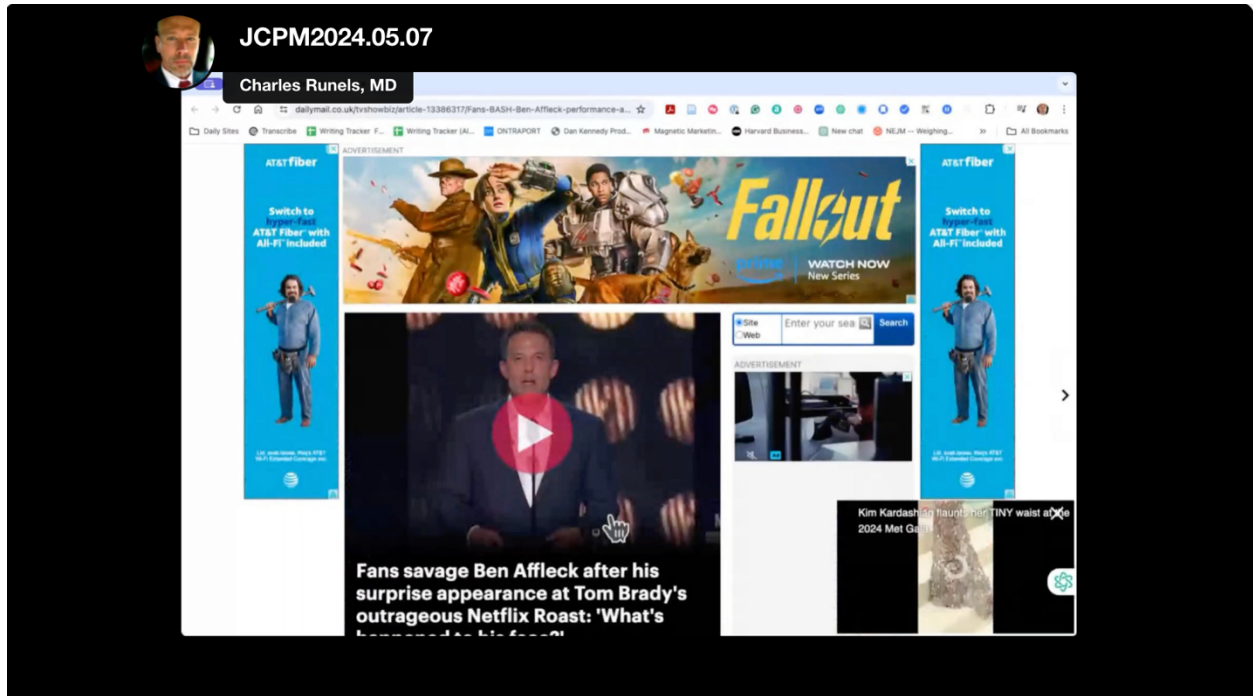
JCPM2024.05.07

Charles Runels, MD

dailymail.co.uk/tvshowbiz/article-13386317/Fans-BASH-Ben-Affleck-performance-a...

Daily Sites Transcribe Writing Tracker F... Writing Tracker (Al... ONTRAPORT Dan Kennedy Prod... Magnetic Marketin... Harvard Business... New chat NEJM — Weighing... All Bookmarks

AT&T fiber

Switch to hyper-fast AT&T Fiber with All-Fi included

ADVERTISEMENT

Fallout

prime WATCH NOW New Series

AT&T fiber

Switch to hyper-fast AT&T Fiber with All-Fi included

Site Web Enter your sea Search

ADVERTISEMENT

Fans savage Ben Affleck after his surprise appearance at Tom Brady's outrageous Netflix Roast: 'What's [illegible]

Kim Kardashian flaunts her TINY waist at the 2024 Met Gala